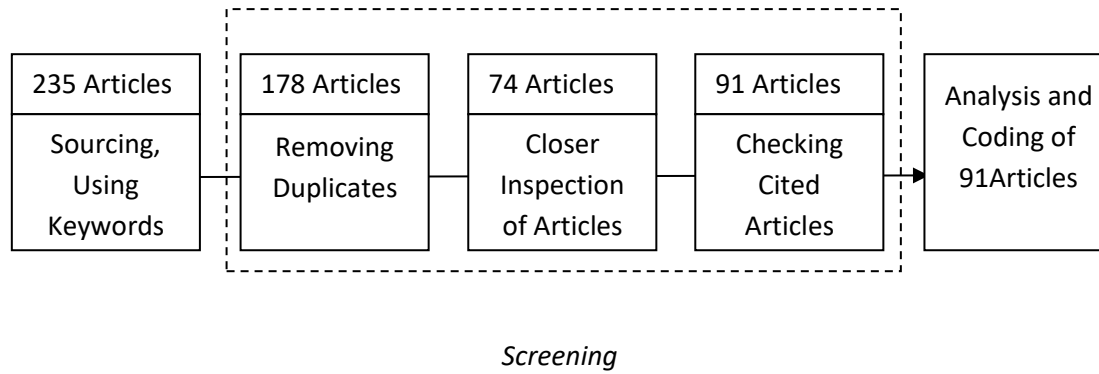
235 Articles

Sourcing, Using Keywords

178 Articles

Removing Duplicates

74 Articles

Closer Inspection of Articles

91 Articles

Checking Cited Articles

Analysis and Coding of 91Articles

Screening